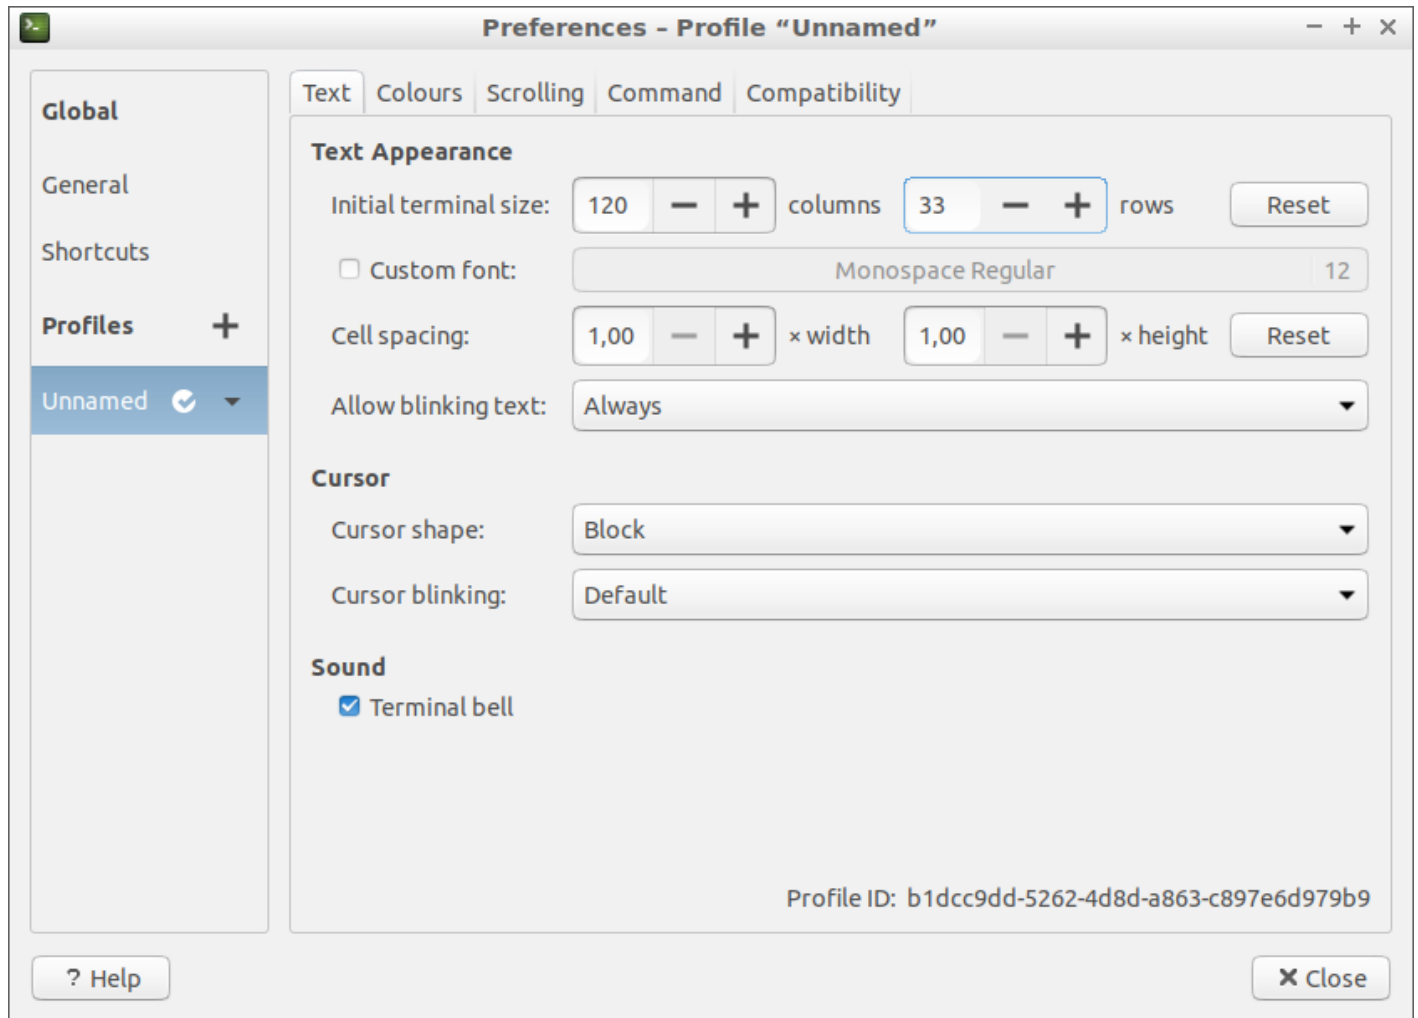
Preferences – Profile "Unnamed"

Global

General

Shortcuts

Profiles +

Unnamed

Text | Colours | Scrolling | Command | Compatibility

Text Appearance

Initial terminal size: 120 − + columns 33 − + rows Reset

Custom font: Monospace Regular 12

Cell spacing: 1,00 − + × width 1,00 − + × height Reset

Allow blinking text: Always

Cursor

Cursor shape: Block

Cursor blinking: Default

Sound

Terminal bell

Profile ID: b1dcc9dd-5262-4d8d-a863-c897e6d979b9

? Help

✕ Close